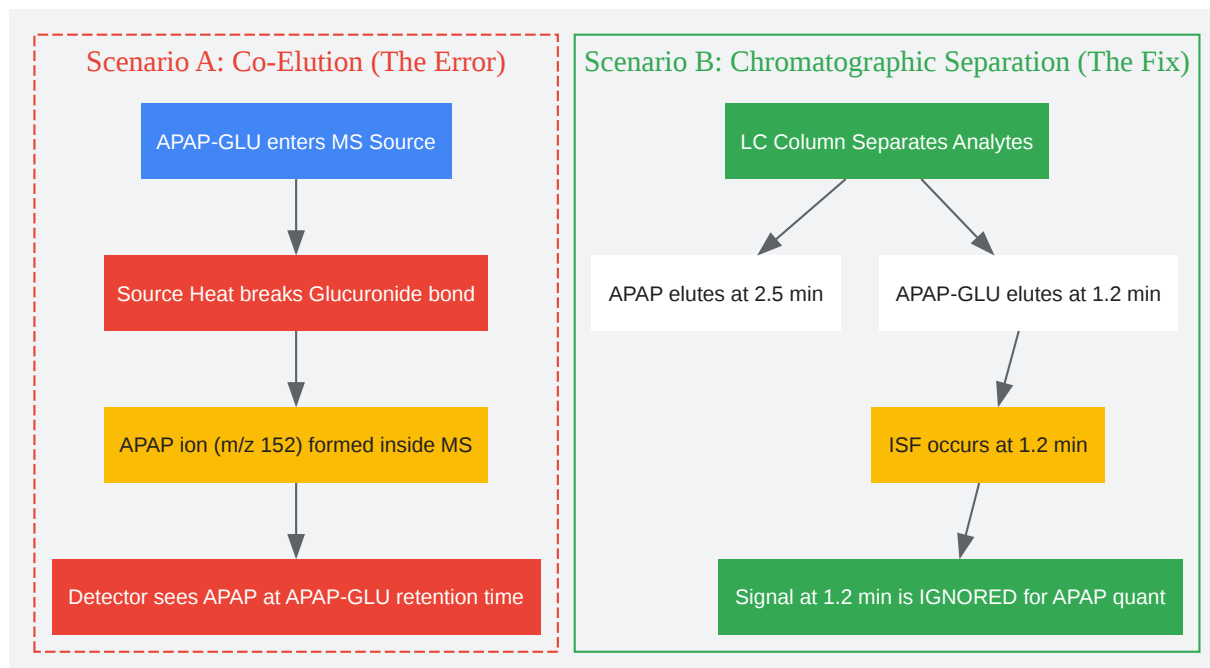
Scenario A: Co-Elution (The Error)

APAP-GLU enters MS Source

Source Heat breaks Glucuronide bond

APAP ion (m/z 152) formed inside MS

Detector sees APAP at APAP-GLU retention time

Scenario B: Chromatographic Separation (The Fix)

LC Column Separates Analytes

APAP elutes at 2.5 min

APAP-GLU elutes at 1.2 min

ISF occurs at 1.2 min

Signal at 1.2 min is IGNORED for APAP quant